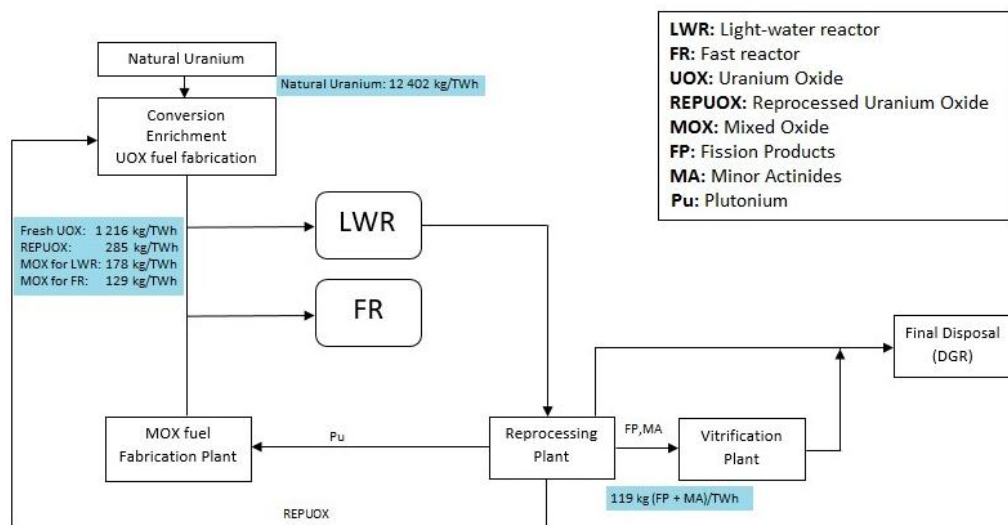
Natural Uranium

Natural Uranium: 12 402 kg/TWh

Conversion
Enrichment
UOX fuel fabrication

LWR: Light-water reactor
FR: Fast reactor
UOX: Uranium Oxide
REPUOX: Reprocessed Uranium Oxide
MOX: Mixed Oxide
FP: Fission Products
MA: Minor Actinides
Pu: Plutonium

Fresh UOX: 1 216 kg/TWh
REPUOX: 285 kg/TWh
MOX for LWR: 178 kg/TWh
MOX for FR: 129 kg/TWh

LWR

FR

Final Disposal
(DGR)

MOX fuel
Fabrication Plant

Pu

Reprocessing
Plant

FP,MA

Vitrification
Plant

119 kg (FP + MA)/TWh

REPUOX